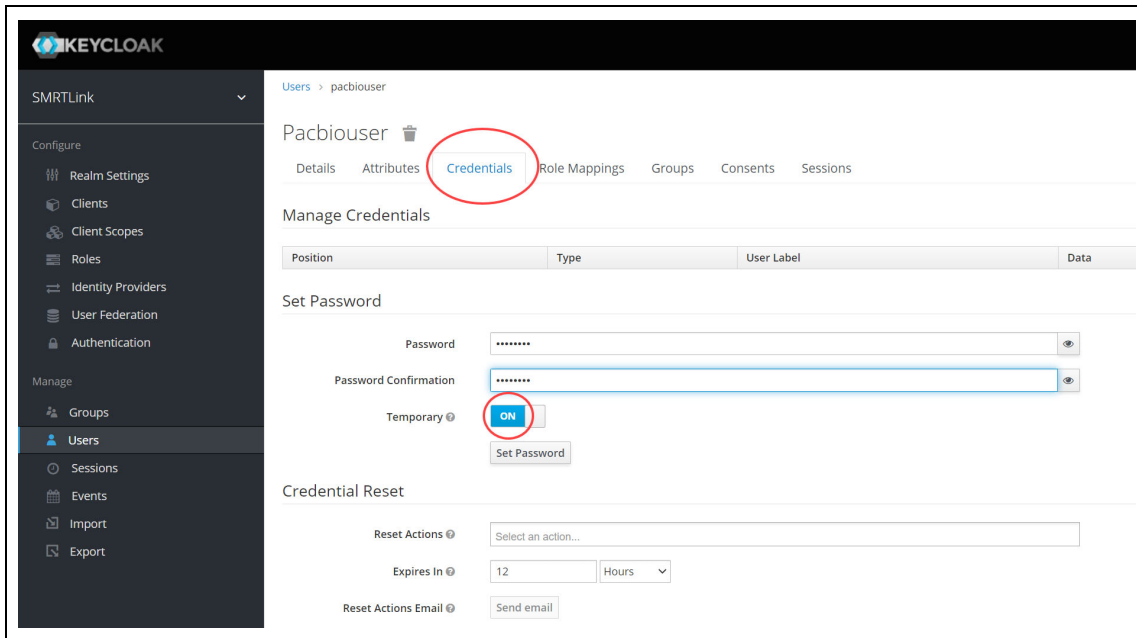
KEYCLOAK

SMRTLink

Configure
Realm Settings
Clients
Client Scopes
Roles
Identity Providers
User Federation
Authentication

Manage
Groups
Users
Sessions
Events
Import
Export

Users › pacbiouser

Pacbiouser

Details Attributes Credentials Role Mappings Groups Consents Sessions

Manage Credentials

| Position | Type | User Label | Data |
|---|---|---|---|

Set Password

Password ••••••••
Password Confirmation ••••••••
Temporary ON
Set Password

Credential Reset

Reset Actions Select an action...
Expires In 12 Hours
Reset Actions Email Send email